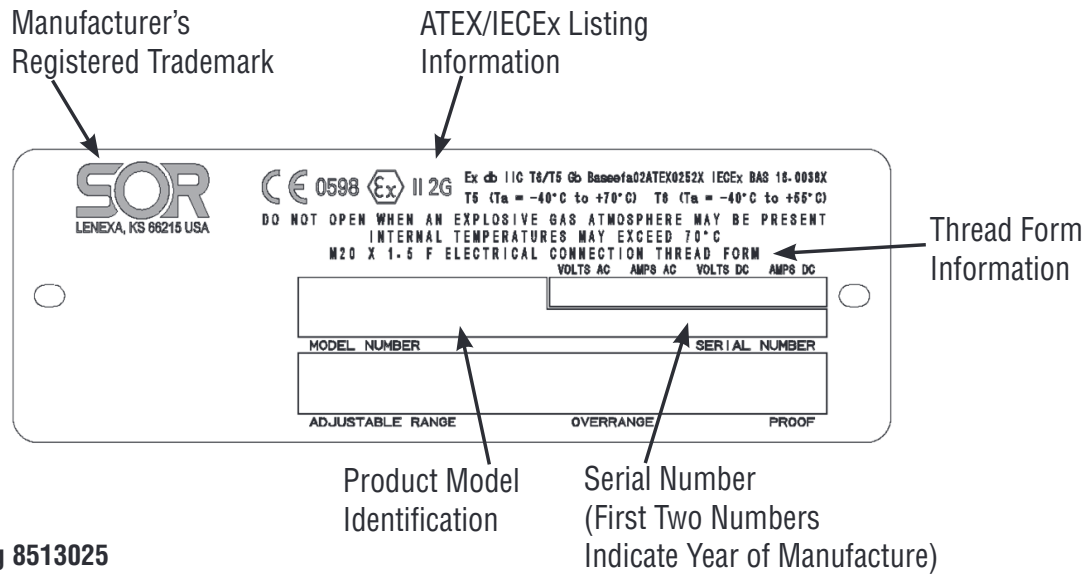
Manufacturer's Registered Trademark

ATEX/IECEx Listing Information

SOR
LENEXA, KS 66215 USA

CE 0598 $\langle Ex \rangle$ II 2G Ex db IIC T6/T5 Gb Baseefa02ATEX0252X IECEx BAS 18.0038X
T5 (Ta = -40°C to +70°C) T6 (Ta = -40°C to +55°C)
DO NOT OPEN WHEN AN EXPLOSIVE GAS ATMOSPHERE MAY BE PRESENT
INTERNAL TEMPERATURES MAY EXCEED 70°C
M20 X 1.5 F ELECTRICAL CONNECTION THREAD FORM

Thread Form Information

VOLTS AC AMPS AC VOLTS DC AMPS DC

MODEL NUMBER SERIAL NUMBER

ADJUSTABLE RANGE OVERRANGE PROOF

Product Model Identification

Serial Number (First Two Numbers Indicate Year of Manufacture)

g 8513025